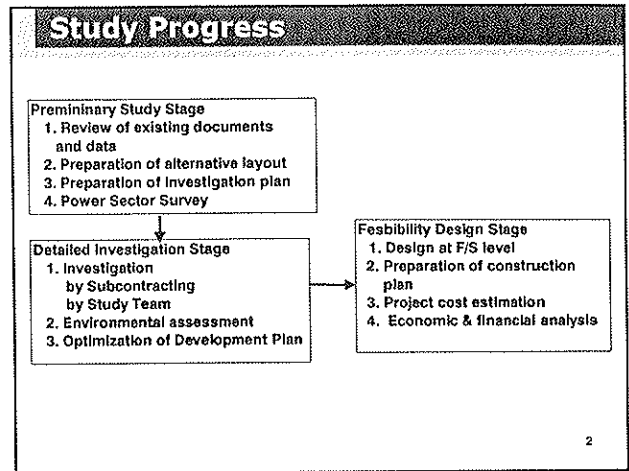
Study Progress

Preminінary Study Stage
1. Review of existing documents and data
2. Preparation of alternative layout
3. Preparation of investigation plan
4. Power Sector Survey

Detailed Investigation Stage
1. Investigation
by Subcontracting
by Study Team
2. Environmental assessment
3. Optimization of Development Plan

Fesbibility Design Stage
1. Design at F/S level
2. Preparation of construction plan
3. Project cost estimation
4. Economic & financial analysis

2